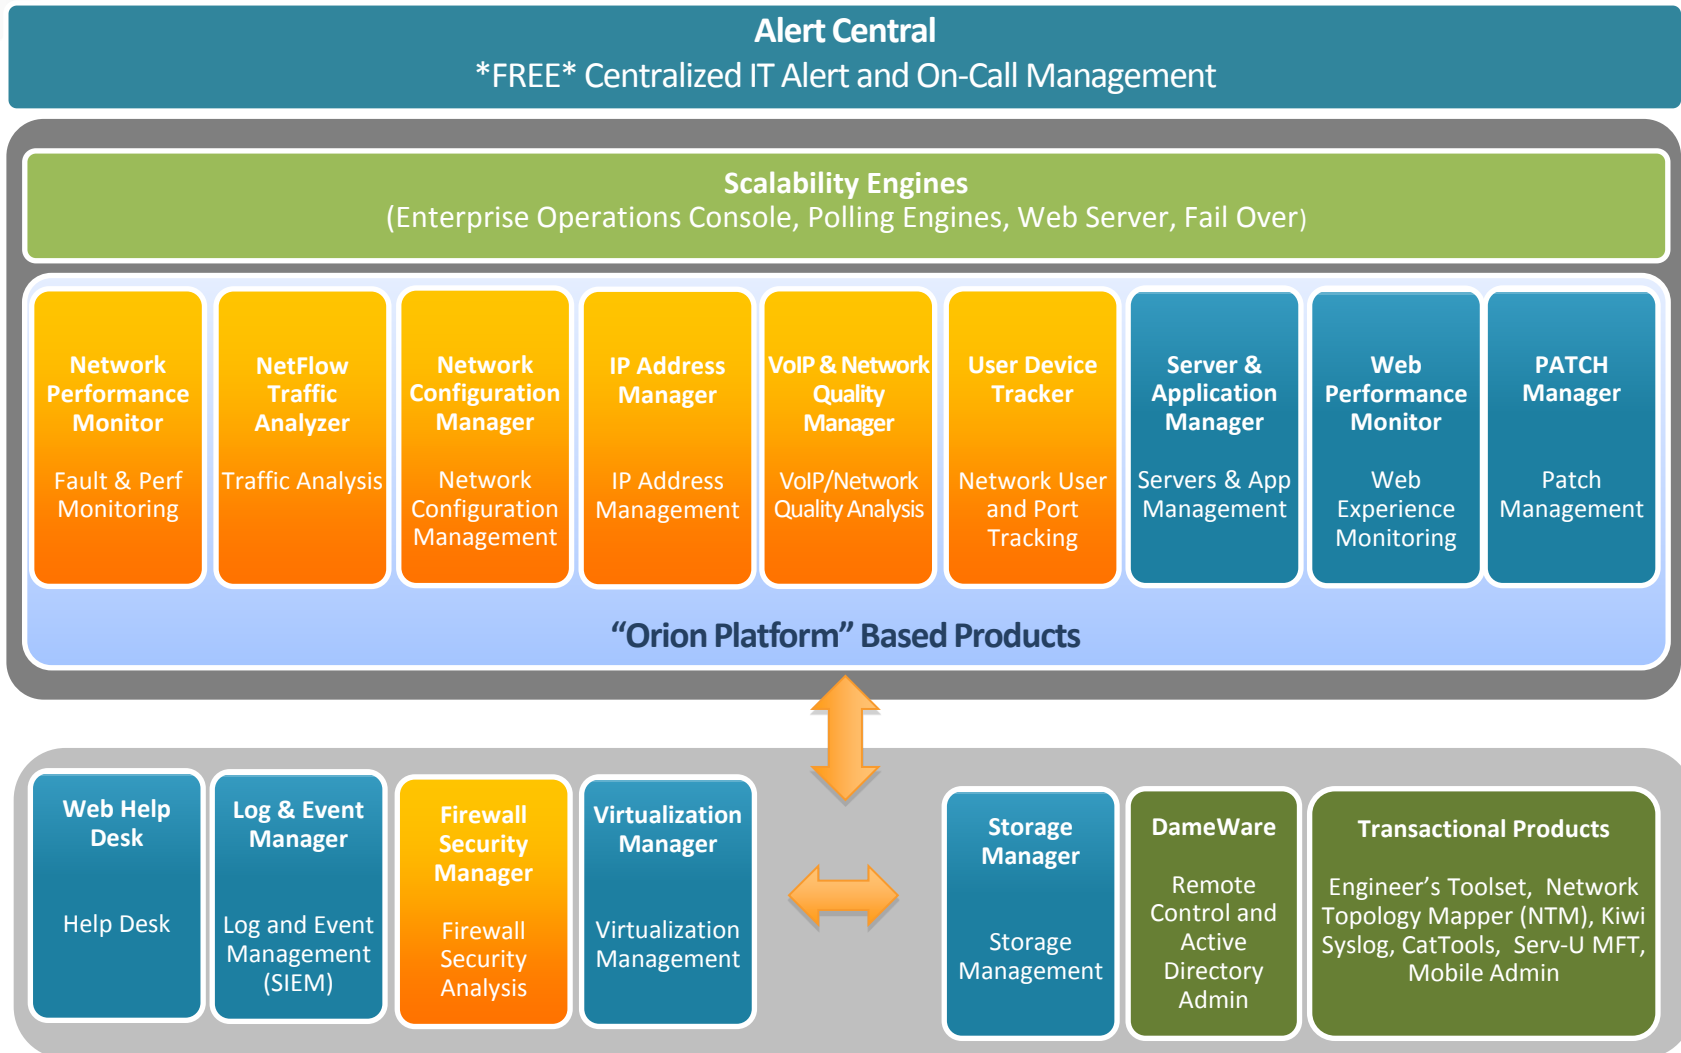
Alert Central
*FREE* Centralized IT Alert and On-Call Management

Scalability Engines
(Enterprise Operations Console, Polling Engines, Web Server, Fail Over)

Network Performance Monitor
Fault & Perf Monitoring

NetFlow Traffic Analyzer
Traffic Analysis

Network Configuration Manager
Network Configuration Management

IP Address Manager
IP Address Management

VoIP & Network Quality Manager
VoIP/Network Quality Analysis

User Device Tracker
Network User and Port Tracking

Server & Application Manager
Servers & App Management

Web Performance Monitor
Web Experience Monitoring

PATCH Manager
Patch Management

"Orion Platform" Based Products

Web Help Desk
Help Desk

Log & Event Manager
Log and Event Management (SIEM)

Firewall Security Manager
Firewall Security Analysis

Virtualization Manager
Virtualization Management

Storage Manager
Storage Management

DameWare
Remote Control and Active Directory Admin

Transactional Products
Engineer's Toolset, Network Topology Mapper (NTM), Kiwi Syslog, CatTools, Serv-U MFT, Mobile Admin